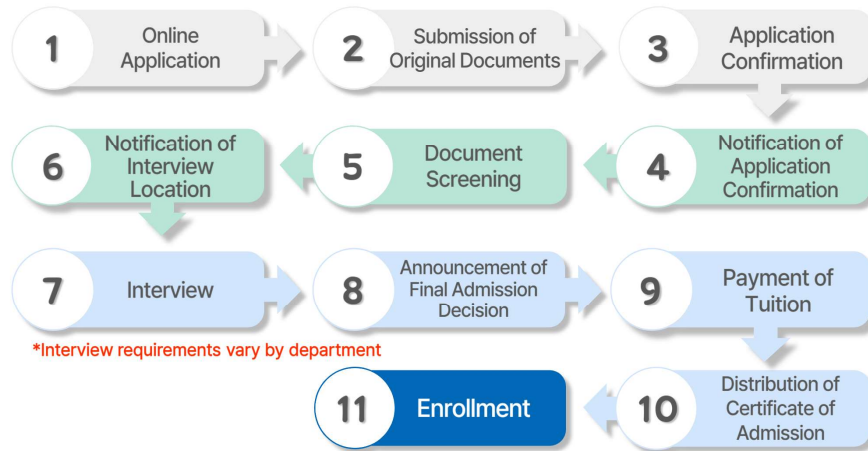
1 Online Application

2 Submission of Original Documents

3 Application Confirmation

4 Notification of Application Confirmation

5 Document Screening

6 Notification of Interview Location

7 Interview

8 Announcement of Final Admission Decision

9 Payment of Tuition

*Interview requirements vary by department

10 Distribution of Certificate of Admission

11 Enrollment